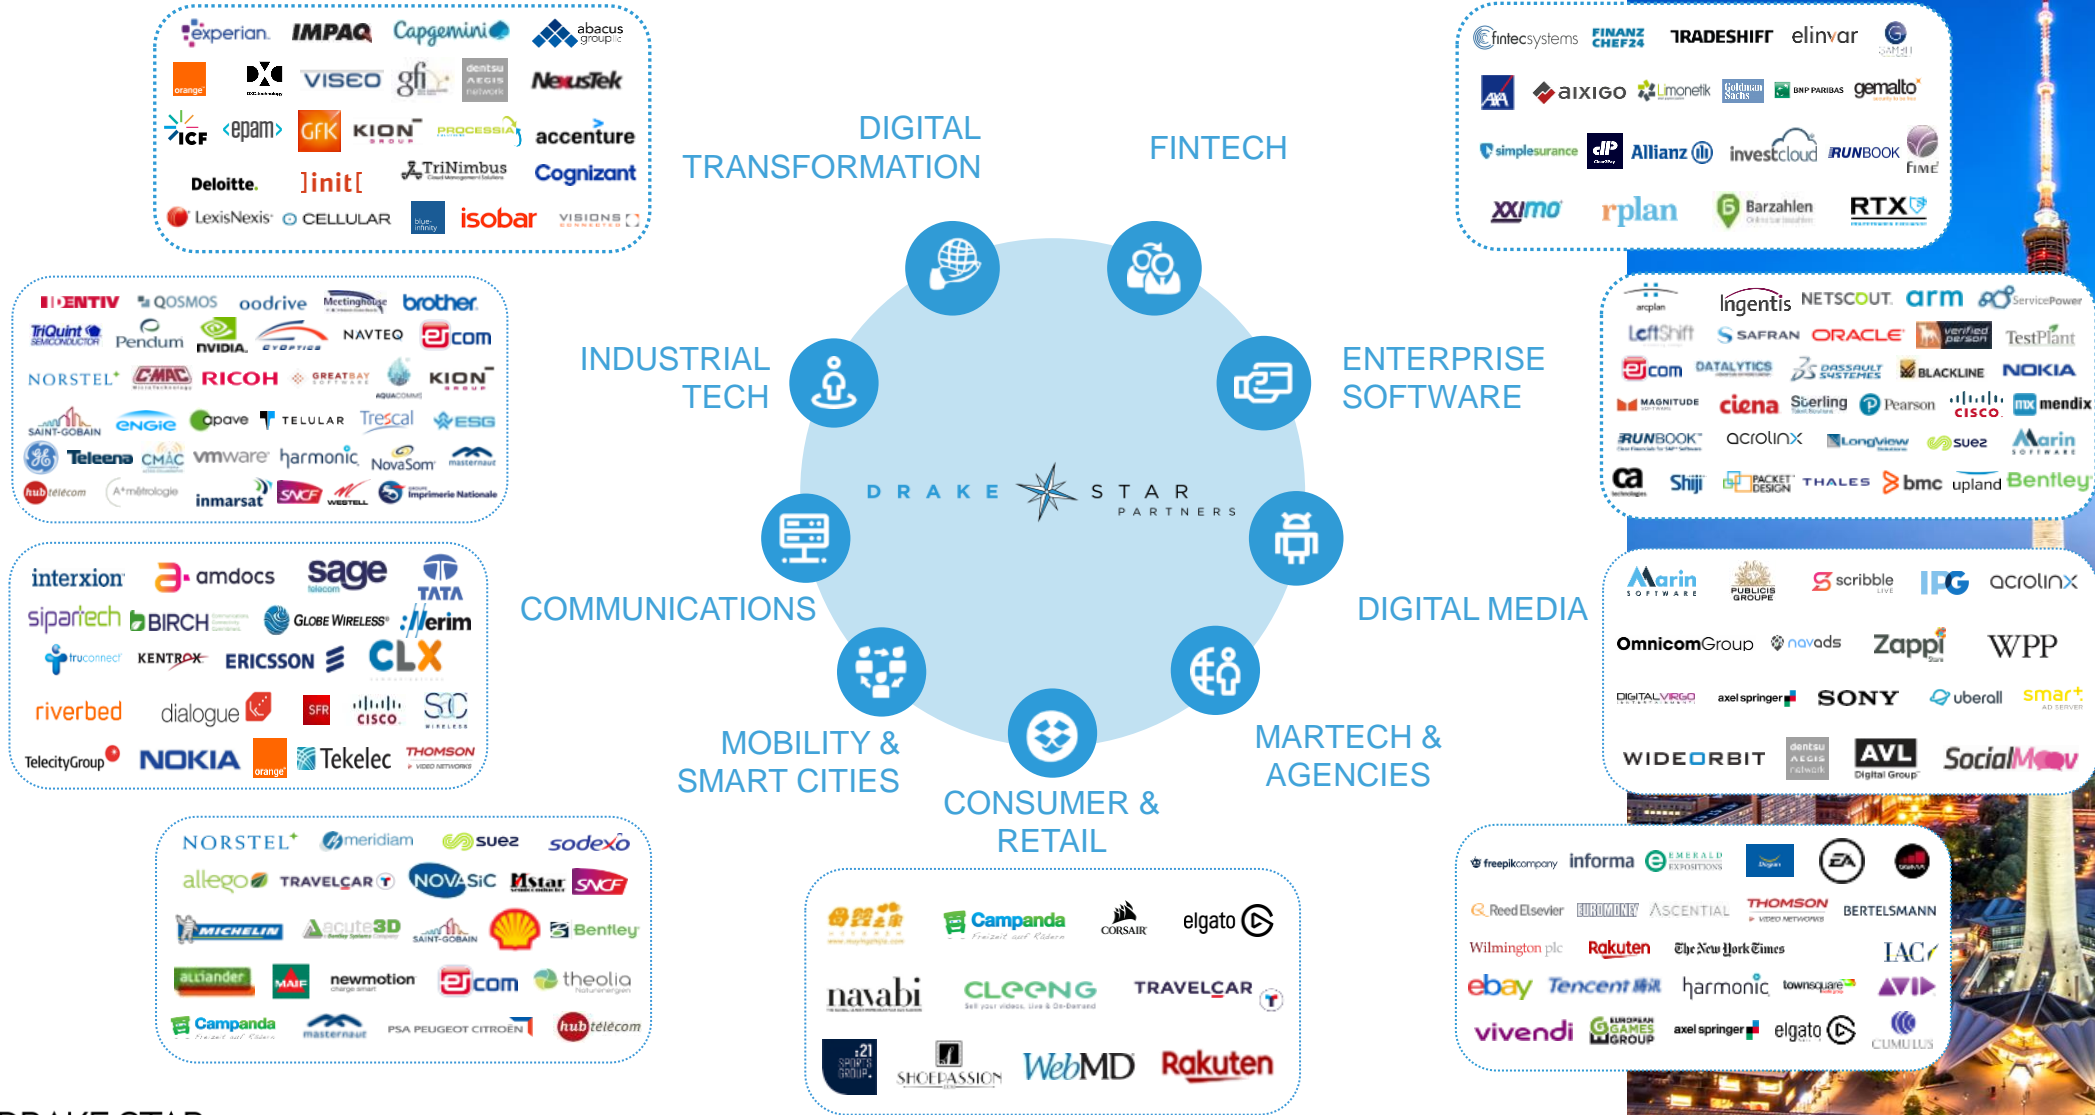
experian IMPAQ Capgemini abacus group
orange VISEO gfi dentsu AEGIS network NeusTek
ICF epam GfK KION PROCESSIA accenture
Deloitte. ]init[ TriNimbus Cognizant
LexisNexis CELLULAR blue infinity isobar VISIONS

DIGITAL TRANSFORMATION

FINTECH

fintecsystems FINANZ CHEF24 TRADESHIFT elinvar
AXA aixigo Lmonetik Goldman Sachs BNP PARIBAS gemalto
simplesurance Allianz investcloud RUNBOOK FIME
ximo rplan Barzahlen RTX

IDENTIV QOSMOS oodrive Meetinghouse brother
TriQuint Pendum NVIDIA NAVTEQ ejcom
NORSTEL CMAC RICOH GREATBAY KION
SAINT-GOBAIN ENGIE opave TELULAR Trescal ESG
GE Teleena CMAC vmware harmonic NovaSom masternaut
hubtélécom A*métrologie inmarsat SNCF WESTELL Imprimerie Nationale

INDUSTRIAL TECH

ENTERPRISE SOFTWARE

arcplan Ingentis NETSCOUT arm ServicePower
LeftShift SAFRAN ORACLE verified person TestPlant
ejcom DATALYTICS DASSAULT SYSTEMES BLACKLINE NOKIA
MAGNITUDE ciena Sterling Pearson CISCO mendix
RUNBOOK acrolinx LongView suez Marin SOFTWARE
ca Shiji PACKET DESIGN THALES bmc upland Bentley

DRAKE STAR PARTNERS

interxion amdocs sage TATA
sipartech BIRCH GLOBE WIRELESS Nerim
truconnect KENTROX ERICSSON CLX
riverbed dialogue SFR CISCO SC
TelecityGroup NOKIA orange Tekelec THOMSON

COMMUNICATIONS

DIGITAL MEDIA

Marin SOFTWARE PUBLICIS GROUPE scribble IPG acrolinx
OmnicomGroup navads Zappi WPP
DIGITALVIRGO axel springer SONY uberall smart AD SERVER
WIDEORBIT dentsu AEGIS network AVL Digital Group SocialMoov

MOBILITY & SMART CITIES

CONSUMER & RETAIL

MARTECH & AGENCIES

NORSTEL meridiam suez sodexo
allego TRAVELCAR NOVASiC Mstar SNCF
MICHELIN AcuteSD SAINT-GOBAIN Bentley
altlander MAIF newmotion ejcom theolia
Campanda masternaut PSA PEUGEOT CITROËN hubtélécom

Campanda CORSAIR elgato
navabi CLEENG TRAVELCAR
21 SPORTS GROUP SHOEPASSION WebMD Rakuten

freepikcompany informa EMERALD EXPOSITIONS EA
Reed Elsevier EUROMONEY ASCENTIAL THOMSON BERTELSMANN
Wilmington plc Rakuten The New York Times IAC
ebay Tencent harmonic townsquare AVID
vivendi EUROPEAN GAMES GROUP axel springer elgato CUMULUS

DRAKE STAR